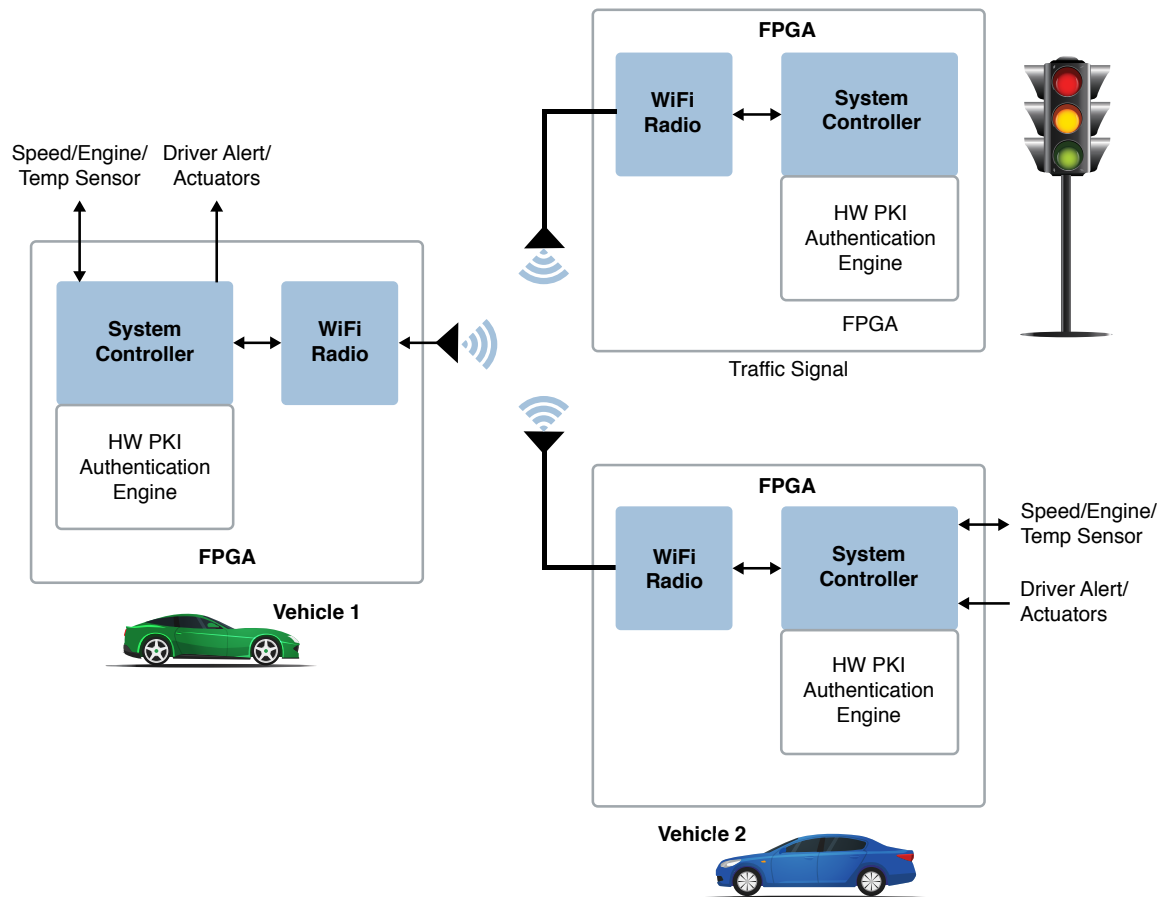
FPGA

WiFi Radio

System Controller

HW PKI Authentication Engine

FPGA

Traffic Signal

Speed/Engine/ Temp Sensor

Driver Alert/ Actuators

System Controller

WiFi Radio

HW PKI Authentication Engine

FPGA

Vehicle 1

FPGA

WiFi Radio

System Controller

HW PKI Authentication Engine

Speed/Engine/ Temp Sensor

Driver Alert/ Actuators

Vehicle 2